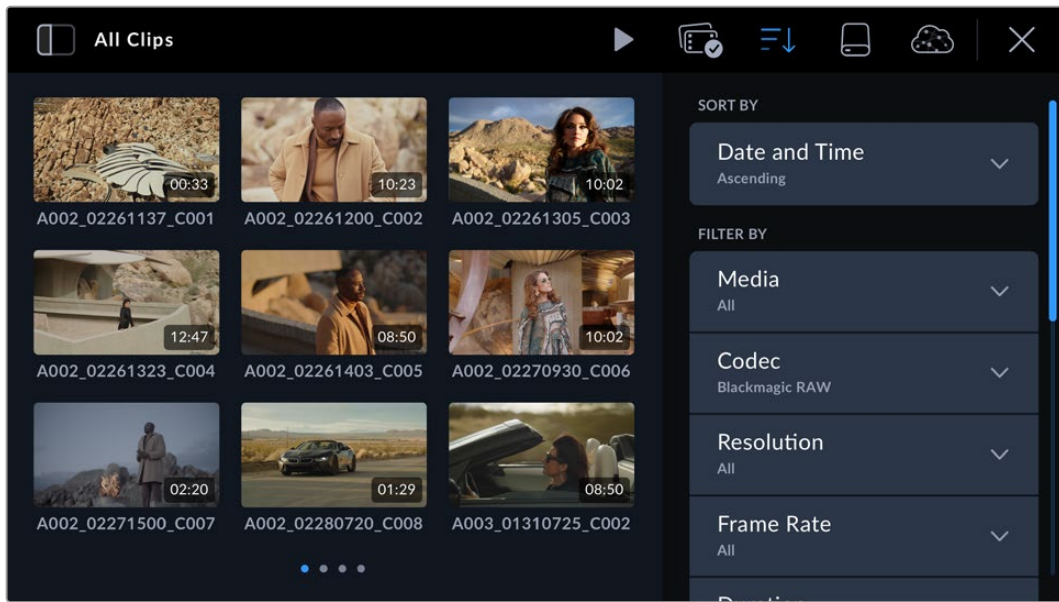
All Clips

00:33
A002_02261137_C001
10:23
A002_02261200_C002
10:02
A002_02261305_C003
12:47
A002_02261323_C004
08:50
A002_02261403_C005
10:02
A002_02270930_C006
02:20
A002_02271500_C007
01:29
A002_02280720_C008
08:50
A003_01310725_C002

SORT BY
Date and Time
Ascending

FILTER BY
Media
All
Codec
Blackmagic RAW
Resolution
All
Frame Rate
All
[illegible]